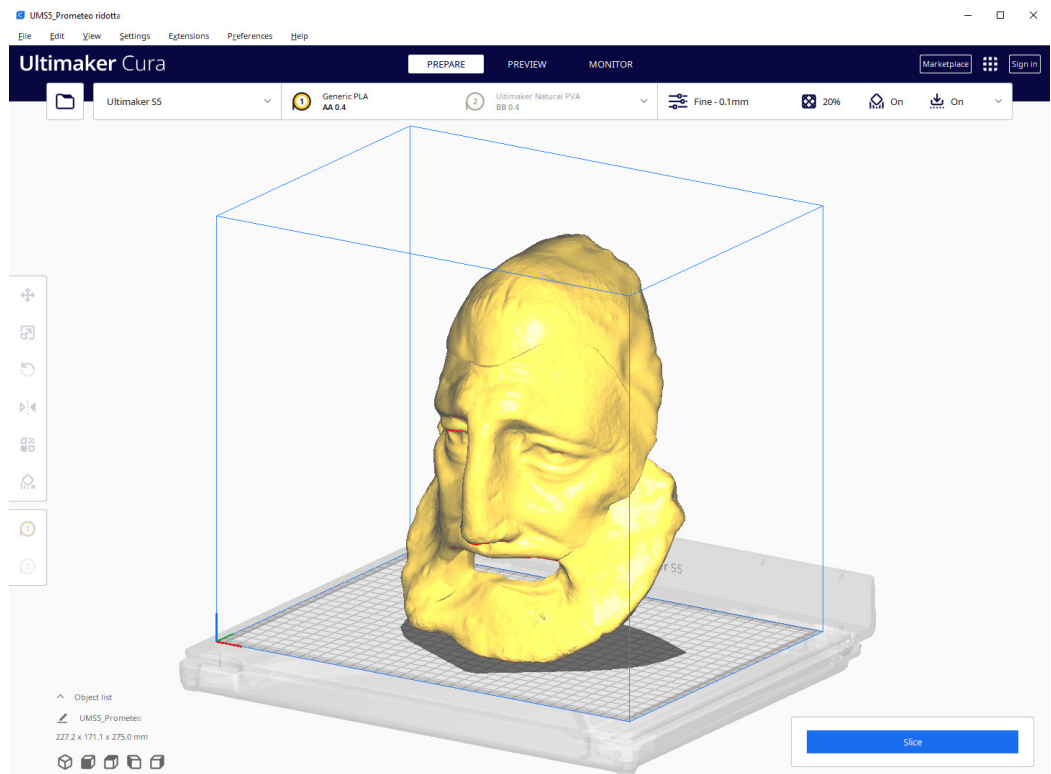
UMS5_Prometeo ridotta

File Edit View Settings Extensions Preferences Help

Ultimaker Cura

PREPARE PREVIEW MONITOR

Marketplace Sign in

Ultimaker S5

1 Generic PLA AA 0.4

2 Ultimaker Natural PVA BB 0.4

Fine - 0.1mm 20% On On

1

2

ker S5

Object list

UMS5_Prometeo

227.2 x 171.1 x 275.0 mm

Slice